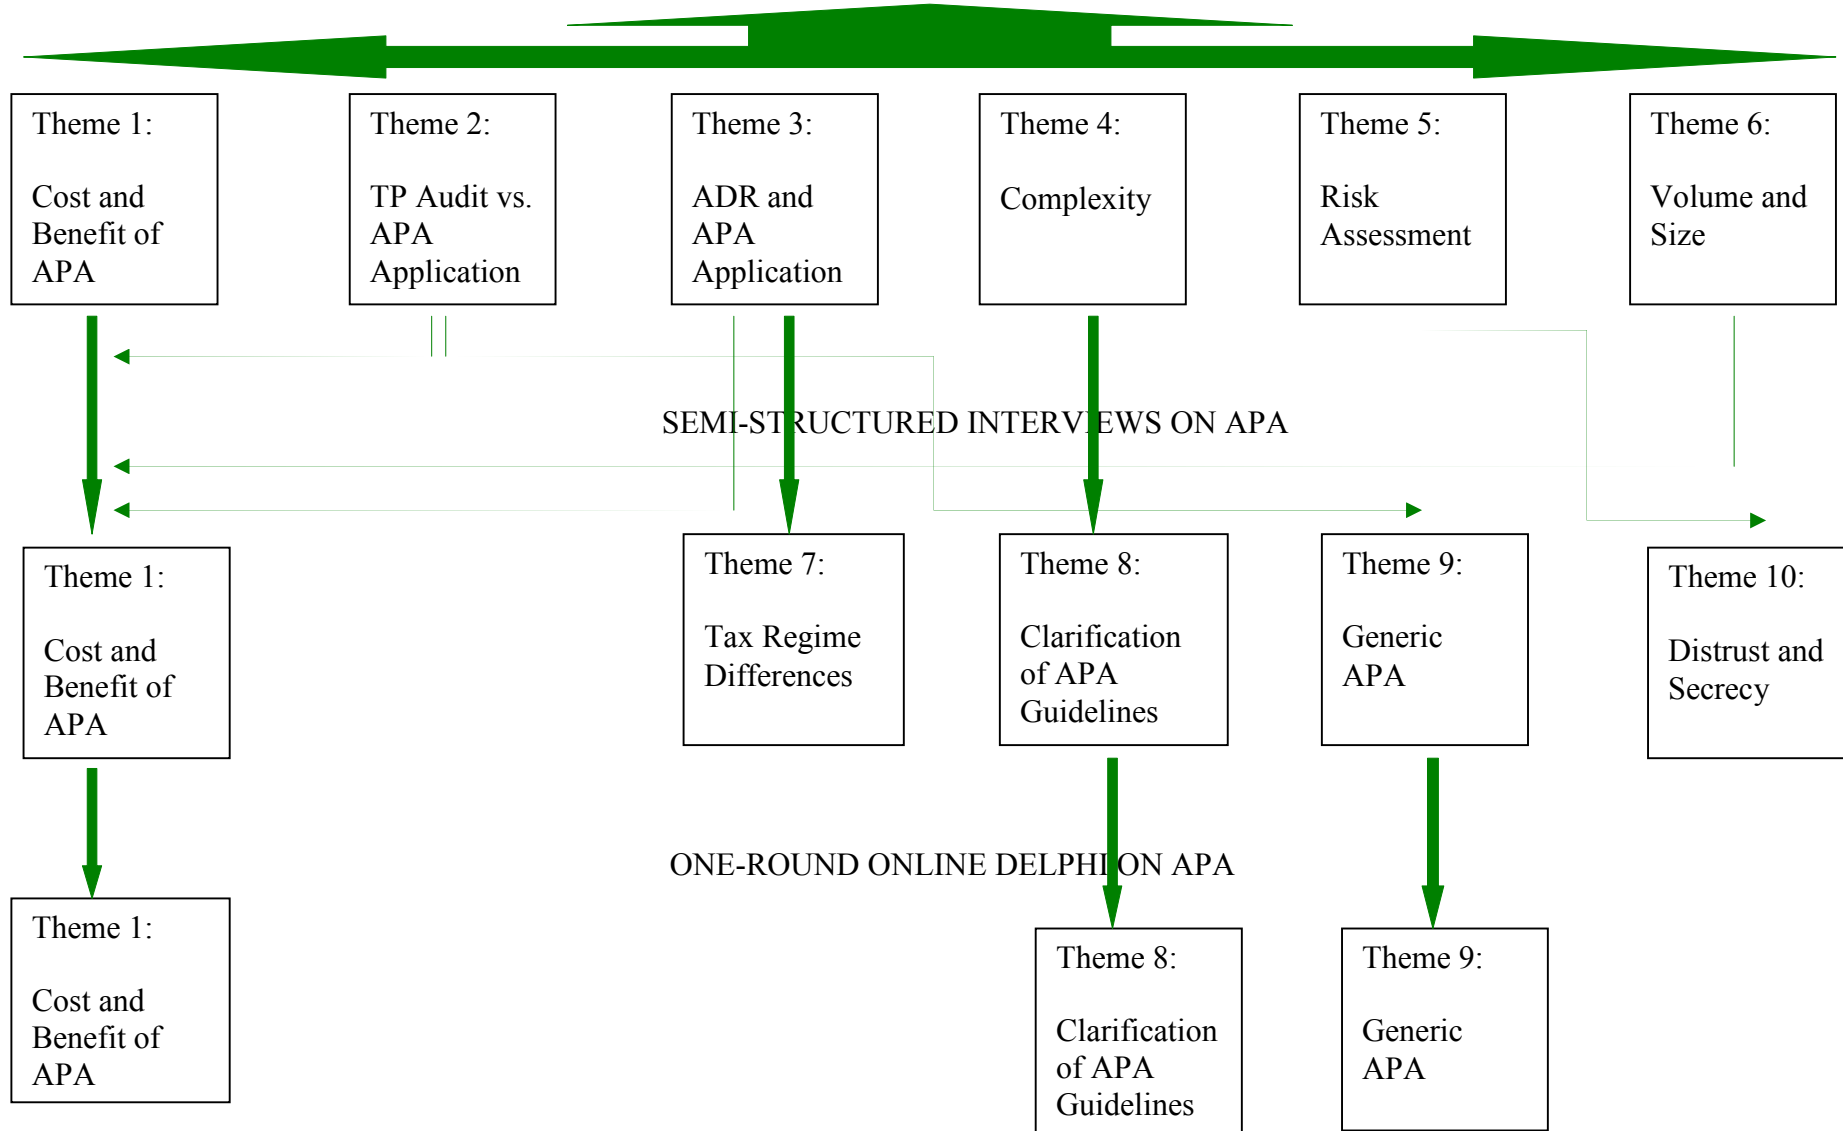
Theme 1:

Cost and Benefit of APA

Theme 2:

TP Audit vs. APA Application

Theme 3:

ADR and APA Application

Theme 4:

Complexity

Theme 5:

Risk Assessment

Theme 6:

Volume and Size

SEMI-STRUCTURED INTERVIEWS ON APA

Theme 1:

Cost and Benefit of APA

Theme 7:

Tax Regime Differences

Theme 8:

Clarification of APA Guidelines

Theme 9:

Generic APA

Theme 10:

Distrust and Secrecy

ONE-ROUND ONLINE DELPHI ON APA

Theme 1:

Cost and Benefit of APA

Theme 8:

Clarification of APA Guidelines

Theme 9:

Generic APA